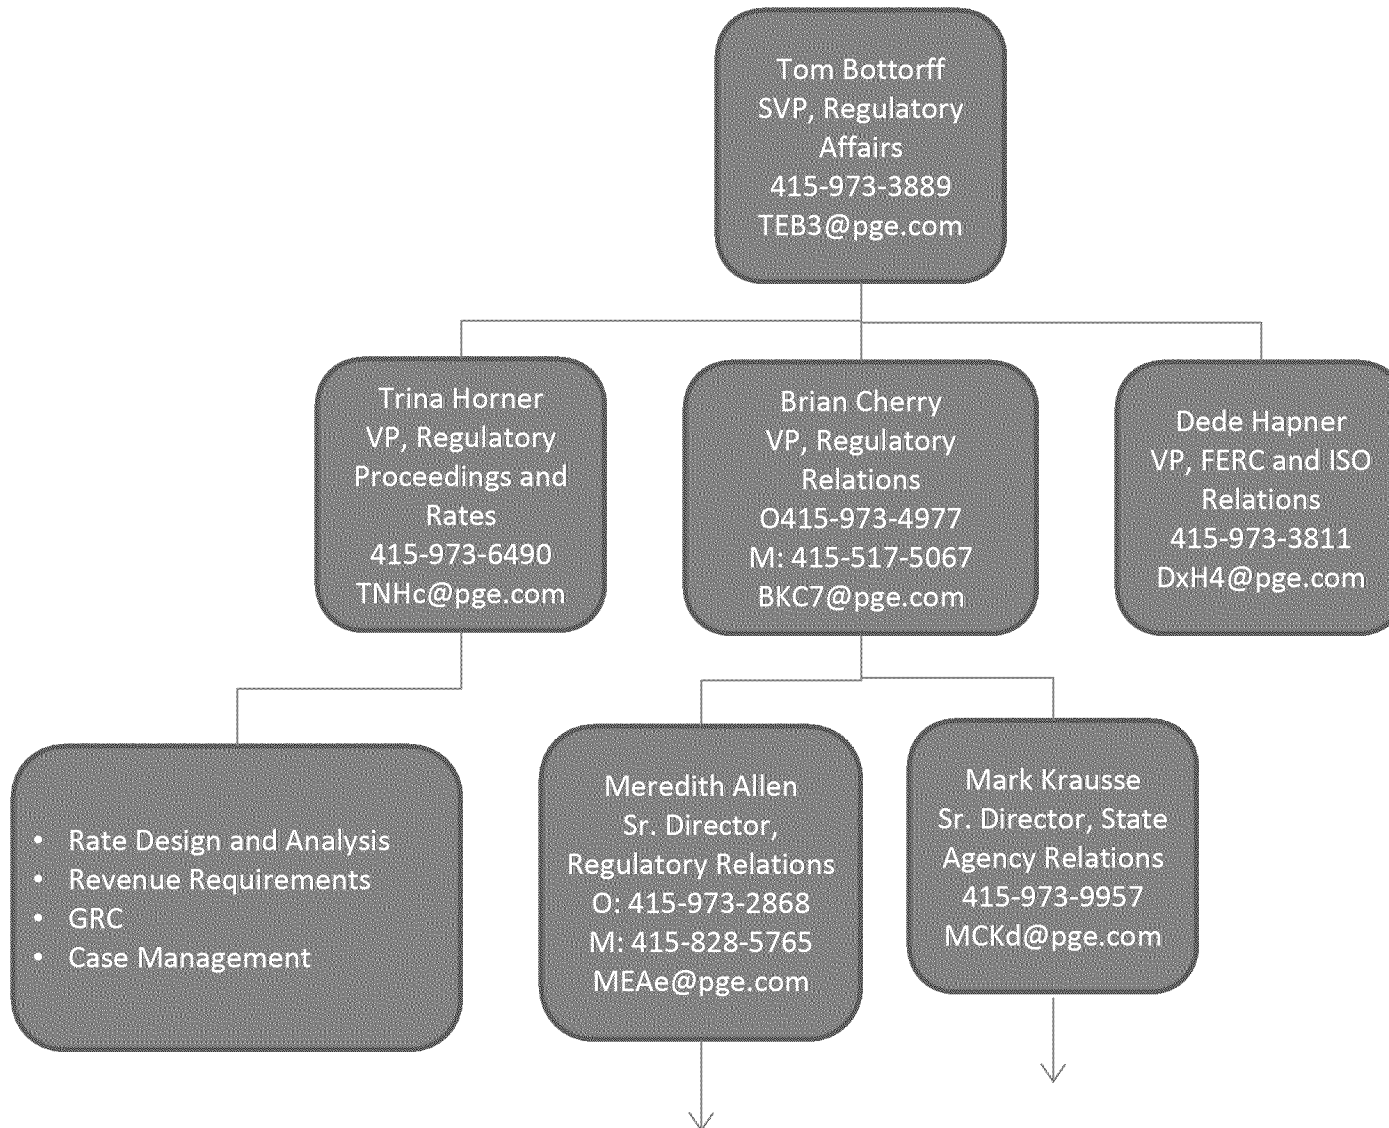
Tom Bottorff
SVP, Regulatory Affairs
415-973-3889
TEB3@pge.com

Trina Horner
VP, Regulatory Proceedings and Rates
415-973-6490
TNHc@pge.com

Brian Cherry
VP, Regulatory Relations
O415-973-4977
M: 415-517-5067
BKC7@pge.com

Dede Hapner
VP, FERC and ISO Relations
415-973-3811
DxH4@pge.com

- Rate Design and Analysis
- Revenue Requirements
- GRC
- Case Management

Meredith Allen
Sr. Director, Regulatory Relations
O: 415-973-2868
M: 415-828-5765
MEAe@pge.com

Mark Krausse
Sr. Director, State Agency Relations
415-973-9957
MCKd@pge.com